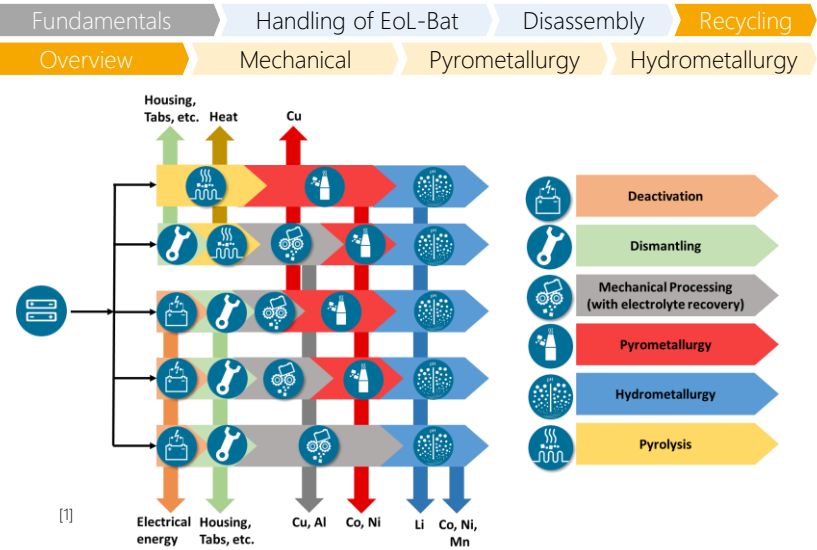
Fundamentals | Handling of EoL-Bat | Disassembly | Recycling

Overview | Mechanical | Pyrometallurgy | Hydrometallurgy

Housing, Tabs, etc.
Heat
Cu

Deactivation
Dismantling
Mechanical Processing (with electrolyte recovery)
Pyrometallurgy
Hydrometallurgy
Pyrolysis

[1]

Electrical energy
Housing, Tabs, etc.
Cu, Al
Co, Ni
Li
Co, Ni, Mn